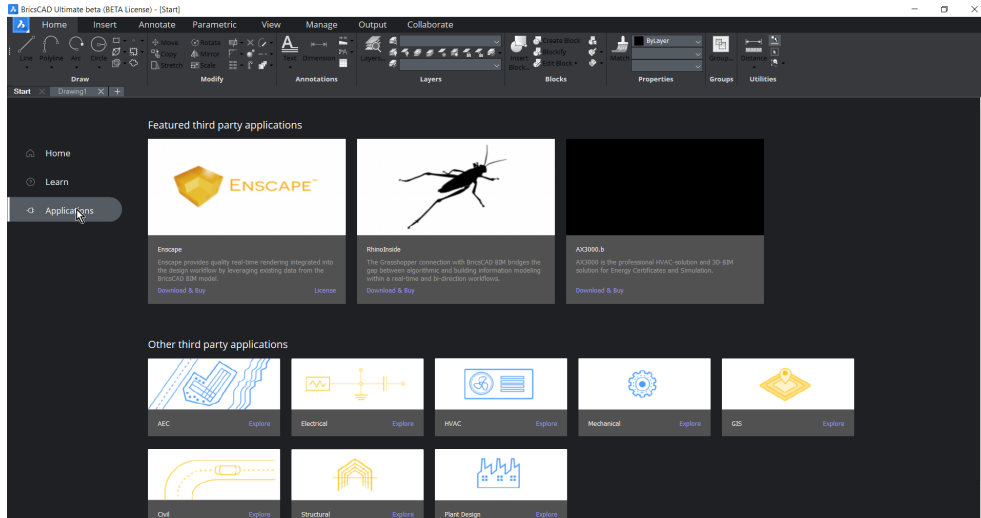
BricsCAD Ultimate beta (BETA License) - [Start]

Home Insert Annotate Parametric View Manage Output Collaborate

Line Polyline Arc Circle
Draw

Move Rotate Copy Mirror Stretch Scale
Modify

Text Dimension
Annotations

Layers
Layers

Insert Block... Create Block Blockify Edit Block
Blocks

Match ByLayer
Properties

Group...
Groups

Distance
Utilities

Start Drawing1 +

Home
Learn
Applications

Featured third party applications

ENSCAPE

Enscape
Enscape provides quality real-time rendering integrated into the design workflow by leveraging existing data from the BricsCAD BIM model.
Download & Buy Licence

RhinoInside
The Grasshopper connection with BricsCAD BIM bridges the gap between algorithmic and building information modeling within a real-time and bi-direction workflows.
Download & Buy

AX3000.b
AX3000 is the professional HVAC-solution and 3D-BIM solution for Energy Certificates and Simulation.
Download & Buy

Other third party applications

AEC Explore
Electrical Explore
HVAC Explore
Mechanical Explore
GIS Explore
Civil Explore
Structural Explore
Plant Design Explore